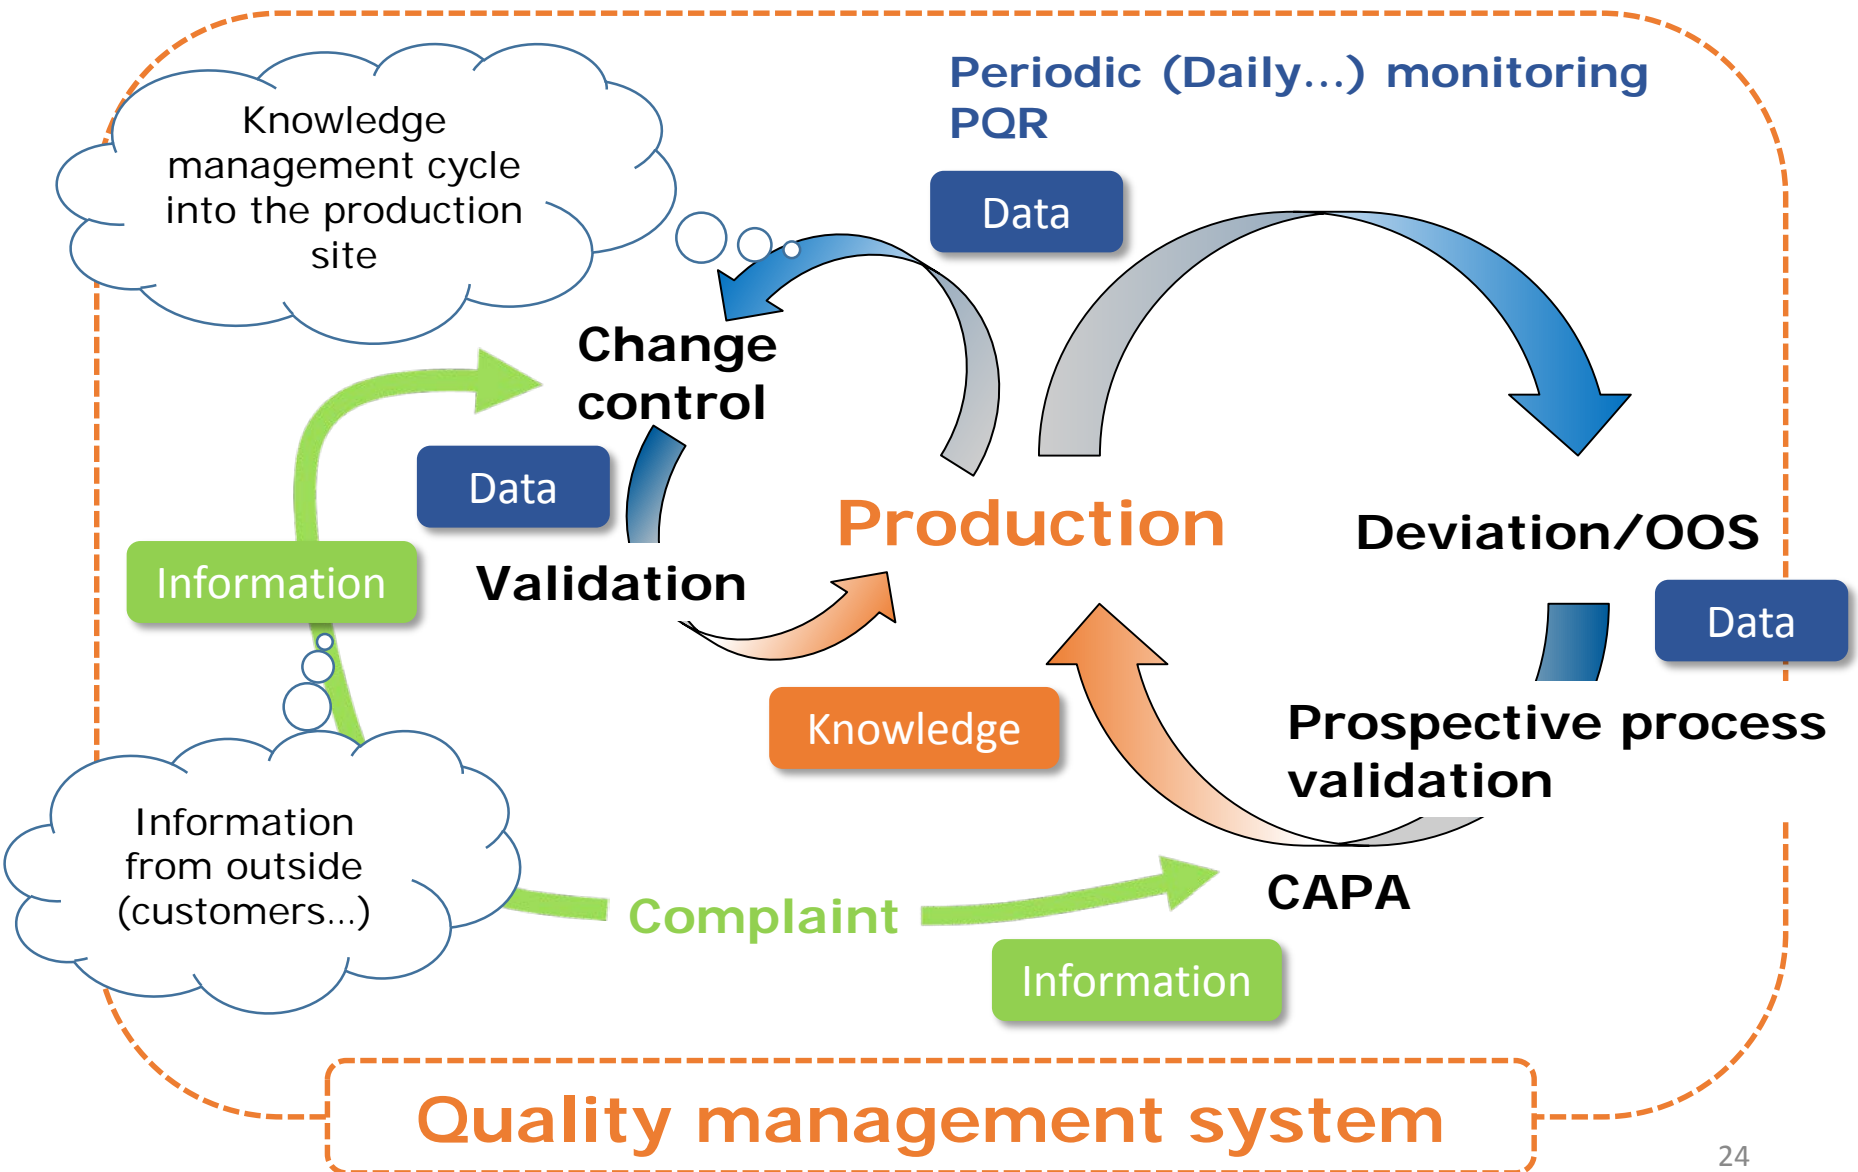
Knowledge management cycle into the production site

Periodic (Daily...) monitoring PQR

Data

Change control

Data

Information

Validation

Production

Deviation/OOS

Data

Knowledge

Prospective process validation

Information from outside (customers...)

Complaint

CAPA

Information

Quality management system

24